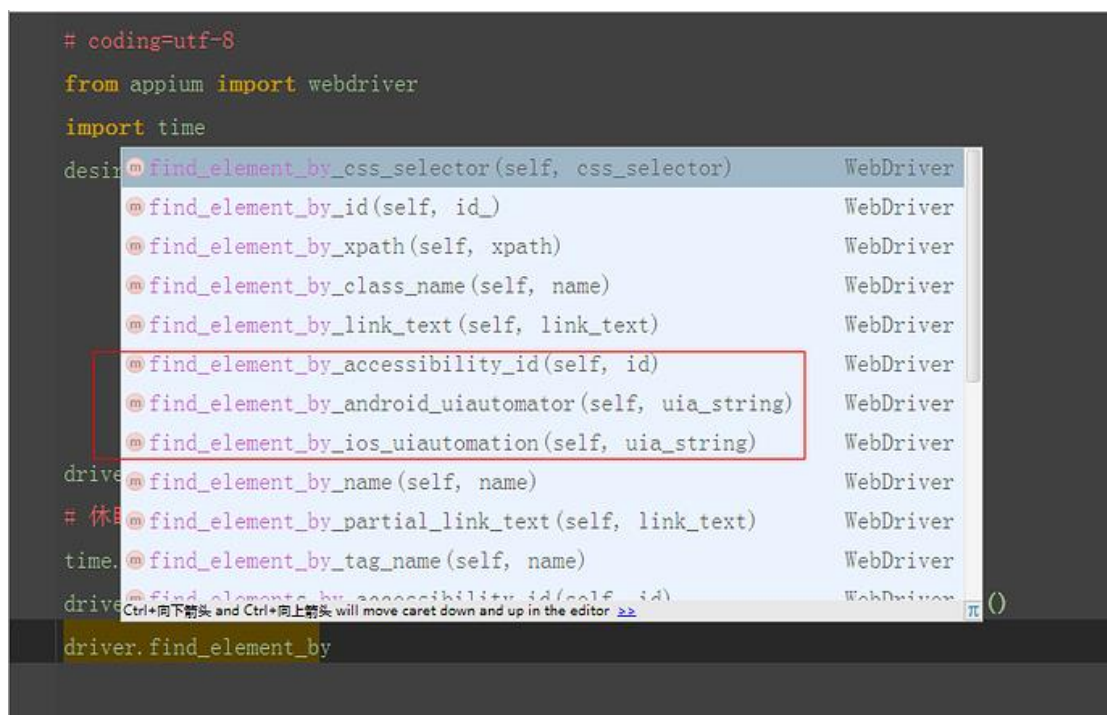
# coding=utf-8
from appium import webdriver
import time
desi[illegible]
m find_element_by_css_selector(self, css_selector) WebDriver
m find_element_by_id(self, id_) WebDriver
m find_element_by_xpath(self, xpath) WebDriver
m find_element_by_class_name(self, name) WebDriver
m find_element_by_link_text(self, link_text) WebDriver
m find_element_by_accessibility_id(self, id) WebDriver
m find_element_by_android_uiautomator(self, uia_string) WebDriver
m find_element_by_ios_uiautomation(self, uia_string) WebDriver
drive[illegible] m find_element_by_name(self, name) WebDriver
# 休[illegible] m find_element_by_partial_link_text(self, link_text) WebDriver
time.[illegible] m find_element_by_tag_name(self, name) WebDriver
drive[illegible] m find_elements_by_accessibility_id(self, id) WebDriver ()
Ctrl+向下箭头 and Ctrl+向上箭头 will move caret down and up in the editor >> π
driver.find_element_by